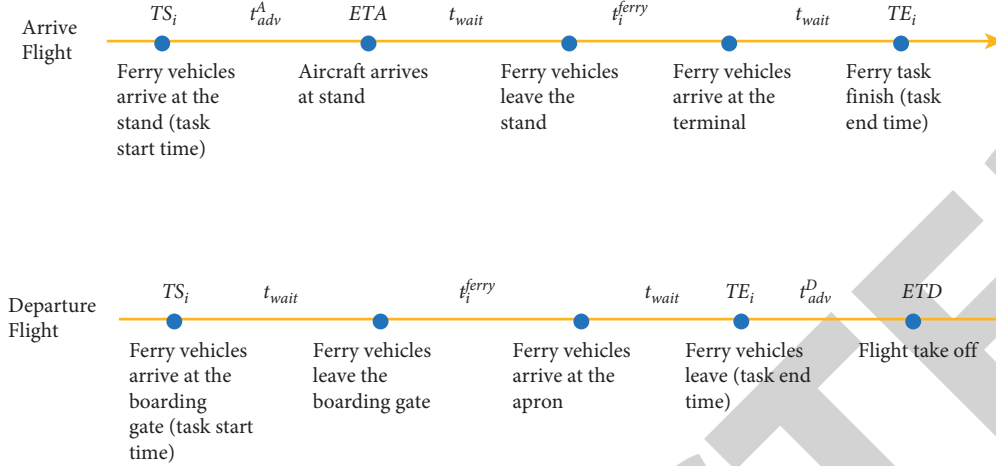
Arrive Flight

$TS_i$ $t_{adv}^{A}$ $ETA$ $t_{wait}$ $t_i^{ferry}$ $t_{wait}$ $TE_i$

Ferry vehicles arrive at the stand (task start time)

Aircraft arrives at stand

Ferry vehicles leave the stand

Ferry vehicles arrive at the terminal

Ferry task finish (task end time)

Departure Flight

$TS_i$ $t_{wait}$ $t_i^{ferry}$ $t_{wait}$ $TE_i$ $t_{adv}^{D}$ $ETD$

Ferry vehicles arrive at the boarding gate (task start time)

Ferry vehicles leave the boarding gate

Ferry vehicles arrive at the apron

Ferry vehicles leave (task end time)

Flight take off